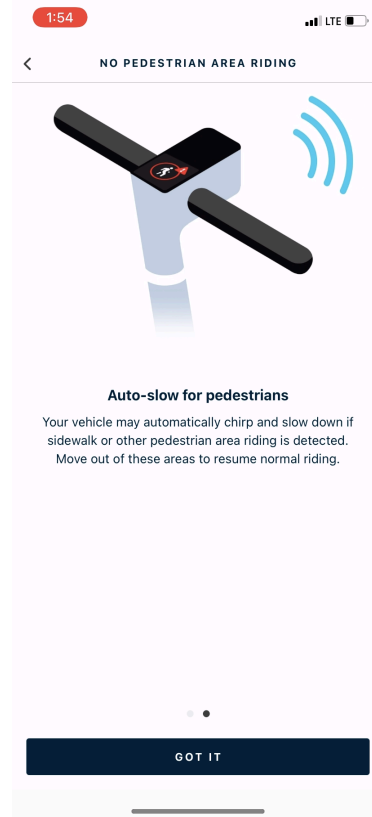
1:54
LTE

<
NO PEDESTRIAN AREA RIDING

Auto-slow for pedestrians

Your vehicle may automatically chirp and slow down if sidewalk or other pedestrian area riding is detected. Move out of these areas to resume normal riding.

GOT IT